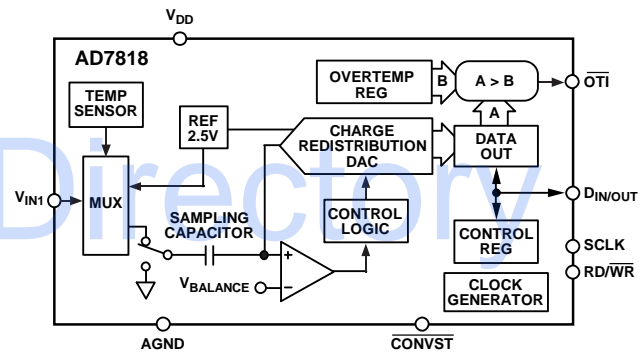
$V_{DD}$

AD7818

OVERTEMP REG

B

A > B

A

$\overline{OTI}$

TEMP SENSOR

REF 2.5V

CHARGE REDISTRIBUTION DAC

DATA OUT

$V_{IN1}$

MUX

Directory

$D_{IN/OUT}$

SAMPLING CAPACITOR

CONTROL LOGIC

CONTROL REG

SCLK

+

$V_{BALANCE}$

–

RD/$\overline{WR}$

CLOCK GENERATOR

AGND

$\overline{CONVST}$